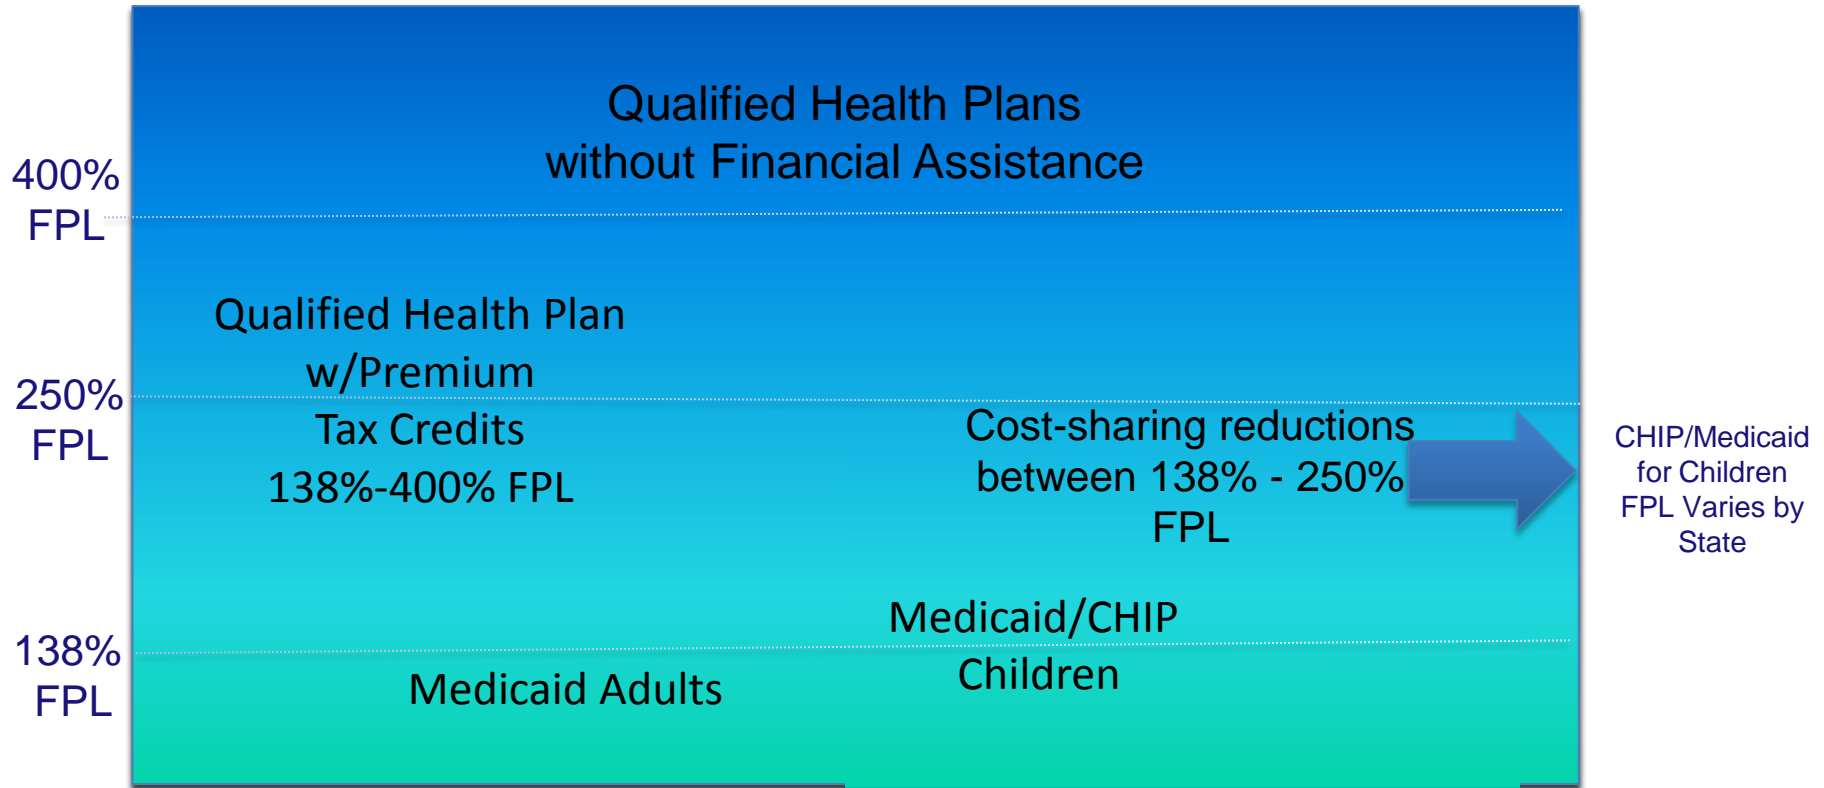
Qualified Health Plans without Financial Assistance

400% FPL

Qualified Health Plan w/Premium Tax Credits 138%-400% FPL

250% FPL

Cost-sharing reductions between 138% - 250% FPL

CHIP/Medicaid for Children FPL Varies by State

Medicaid/CHIP Children

138% FPL

Medicaid Adults